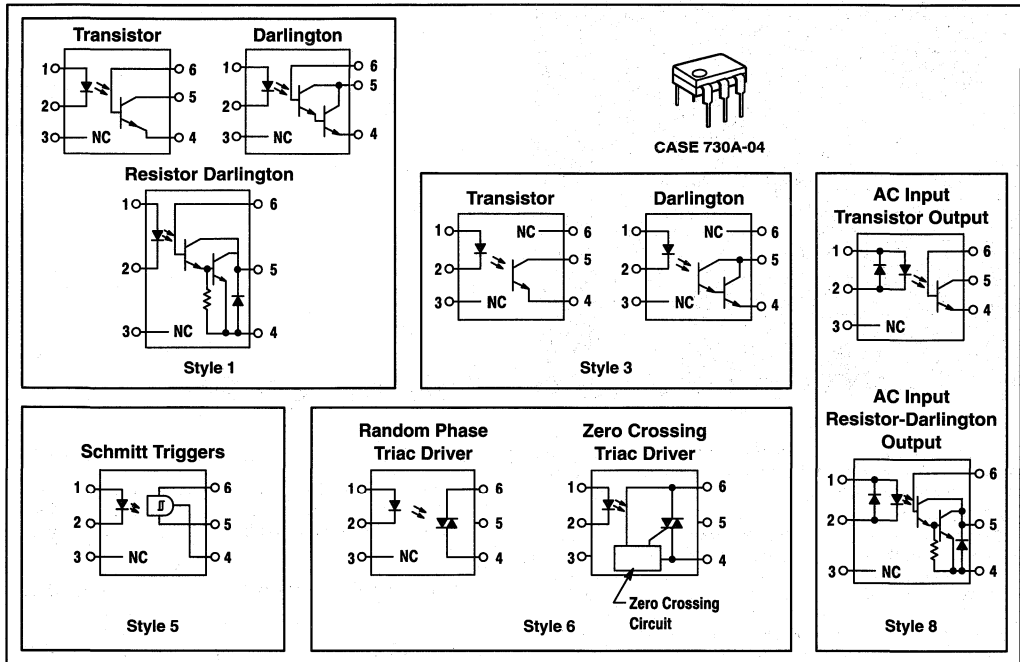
Transistor

1 6
2 5
3 NC 4

Darlington

1 6
2 5
3 NC 4

Resistor Darlington

1 6
2 5
3 NC 4

Style 1

CASE 730A-04

Transistor

1 NC 6
2 5
3 NC 4

Darlington

1 NC 6
2 5
3 NC 4

Style 3

AC Input Transistor Output

1 6
2 5
3 NC 4

AC Input Resistor-Darlington Output

1 6
2 5
3 NC 4

Style 8

Schmitt Triggers

1 6
2 5
3 NC 4

Style 5

Random Phase Triac Driver

1 6
2 5
3 NC 4

Zero Crossing Triac Driver

1 6
2 5
3 4

Zero Crossing Circuit

Style 6